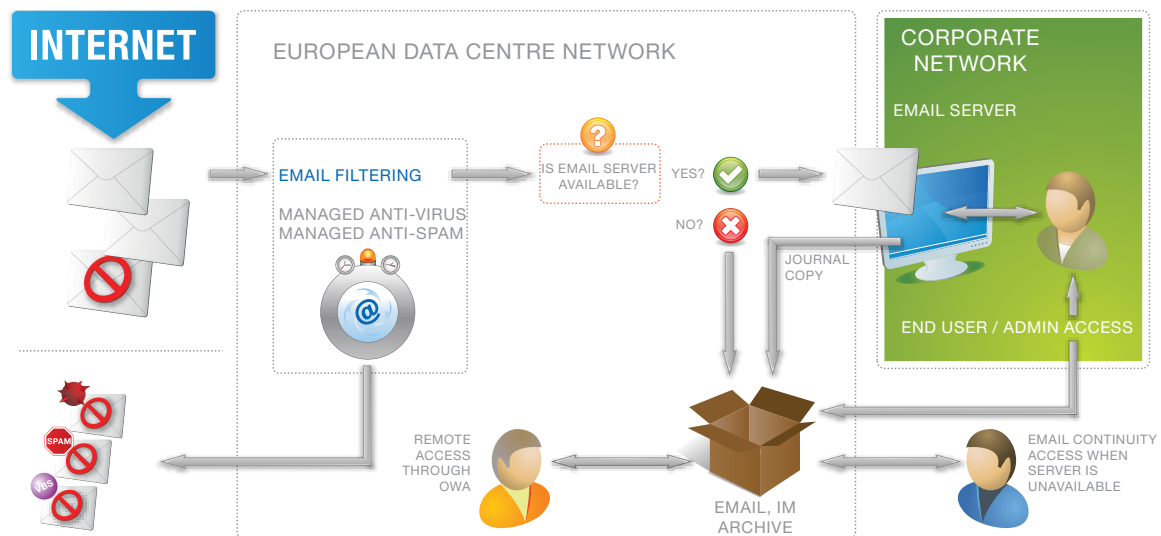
INTERNET

EUROPEAN DATA CENTRE NETWORK

EMAIL FILTERING

MANAGED ANTI-VIRUS
MANAGED ANTI-SPAM

@

?

IS EMAIL SERVER AVAILABLE?

YES?

NO?

CORPORATE NETWORK

EMAIL SERVER

JOURNAL COPY

END USER / ADMIN ACCESS

SPAM

VBS

REMOTE ACCESS THROUGH OWA

EMAIL, IM ARCHIVE

EMAIL CONTINUITY ACCESS WHEN SERVER IS UNAVAILABLE